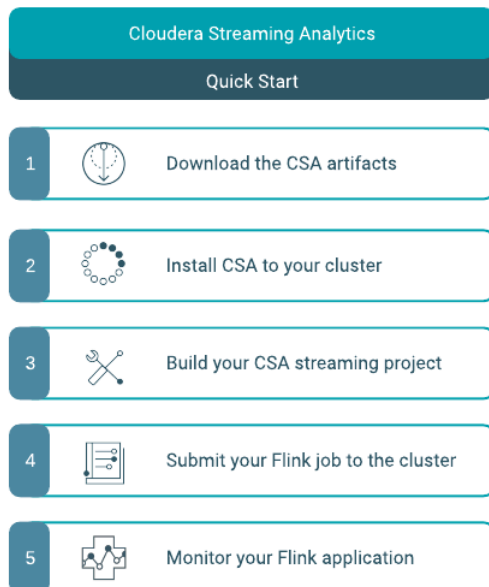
Cloudera Streaming Analytics

Quick Start

1 Download the CSA artifacts

2 Install CSA to your cluster

3 Build your CSA streaming project

4 Submit your Flink job to the cluster

5 Monitor your Flink application